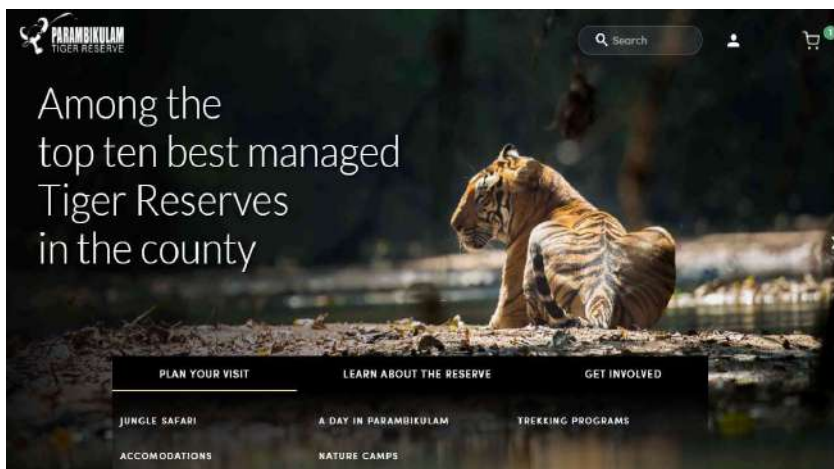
PARAMBIKULAM
TIGER RESERVE

Search

1

Among the top ten best managed Tiger Reserves in the county

PLAN YOUR VISIT
LEARN ABOUT THE RESERVE
GET INVOLVED

JUNGLE SAFARI
A DAY IN PARAMBIKULAM
TREKKING PROGRAMS
ACCOMODATIONS
NATURE CAMPS